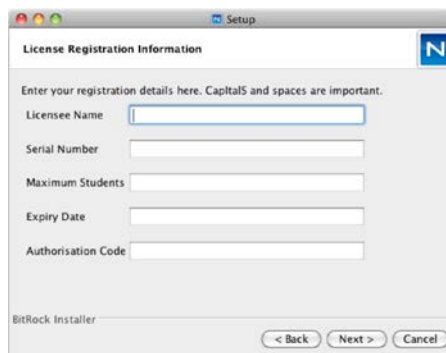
Setup

License Registration Information

N

Enter your registration details here. CapItalS and spaces are important.

Licensee Name

Serial Number

Maximum Students

Expiry Date

Authorisation Code

BitRock Installer

< Back

Next >

Cancel